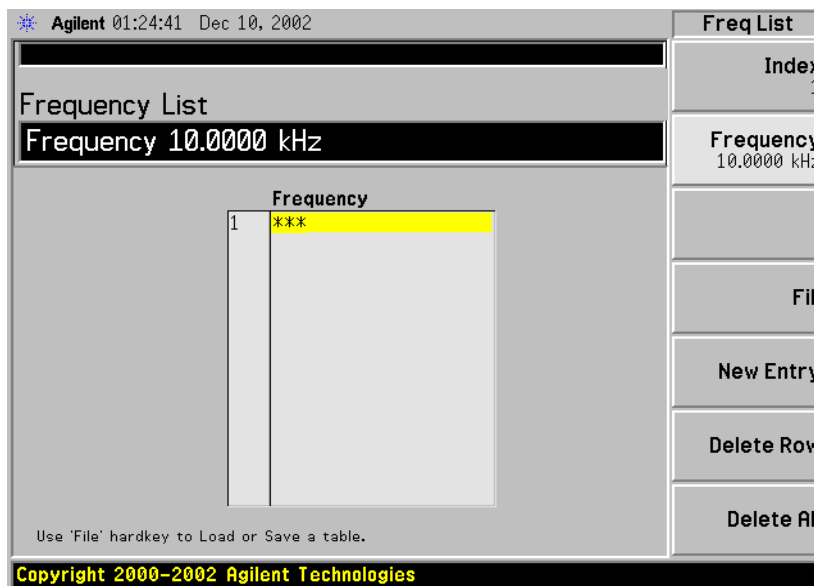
Agilent 01:24:41 Dec 10, 2002

Frequency List

Frequency 10.0000 kHz

| | Frequency |
|---|---|
| 1 | *** |

Use 'File' hardkey to Load or Save a table.

Copyright 2000-2002 Agilent Technologies

Freq List

Index
1

Frequency
10.0000 kHz

Fil

New Entry

Delete Row

Delete Al